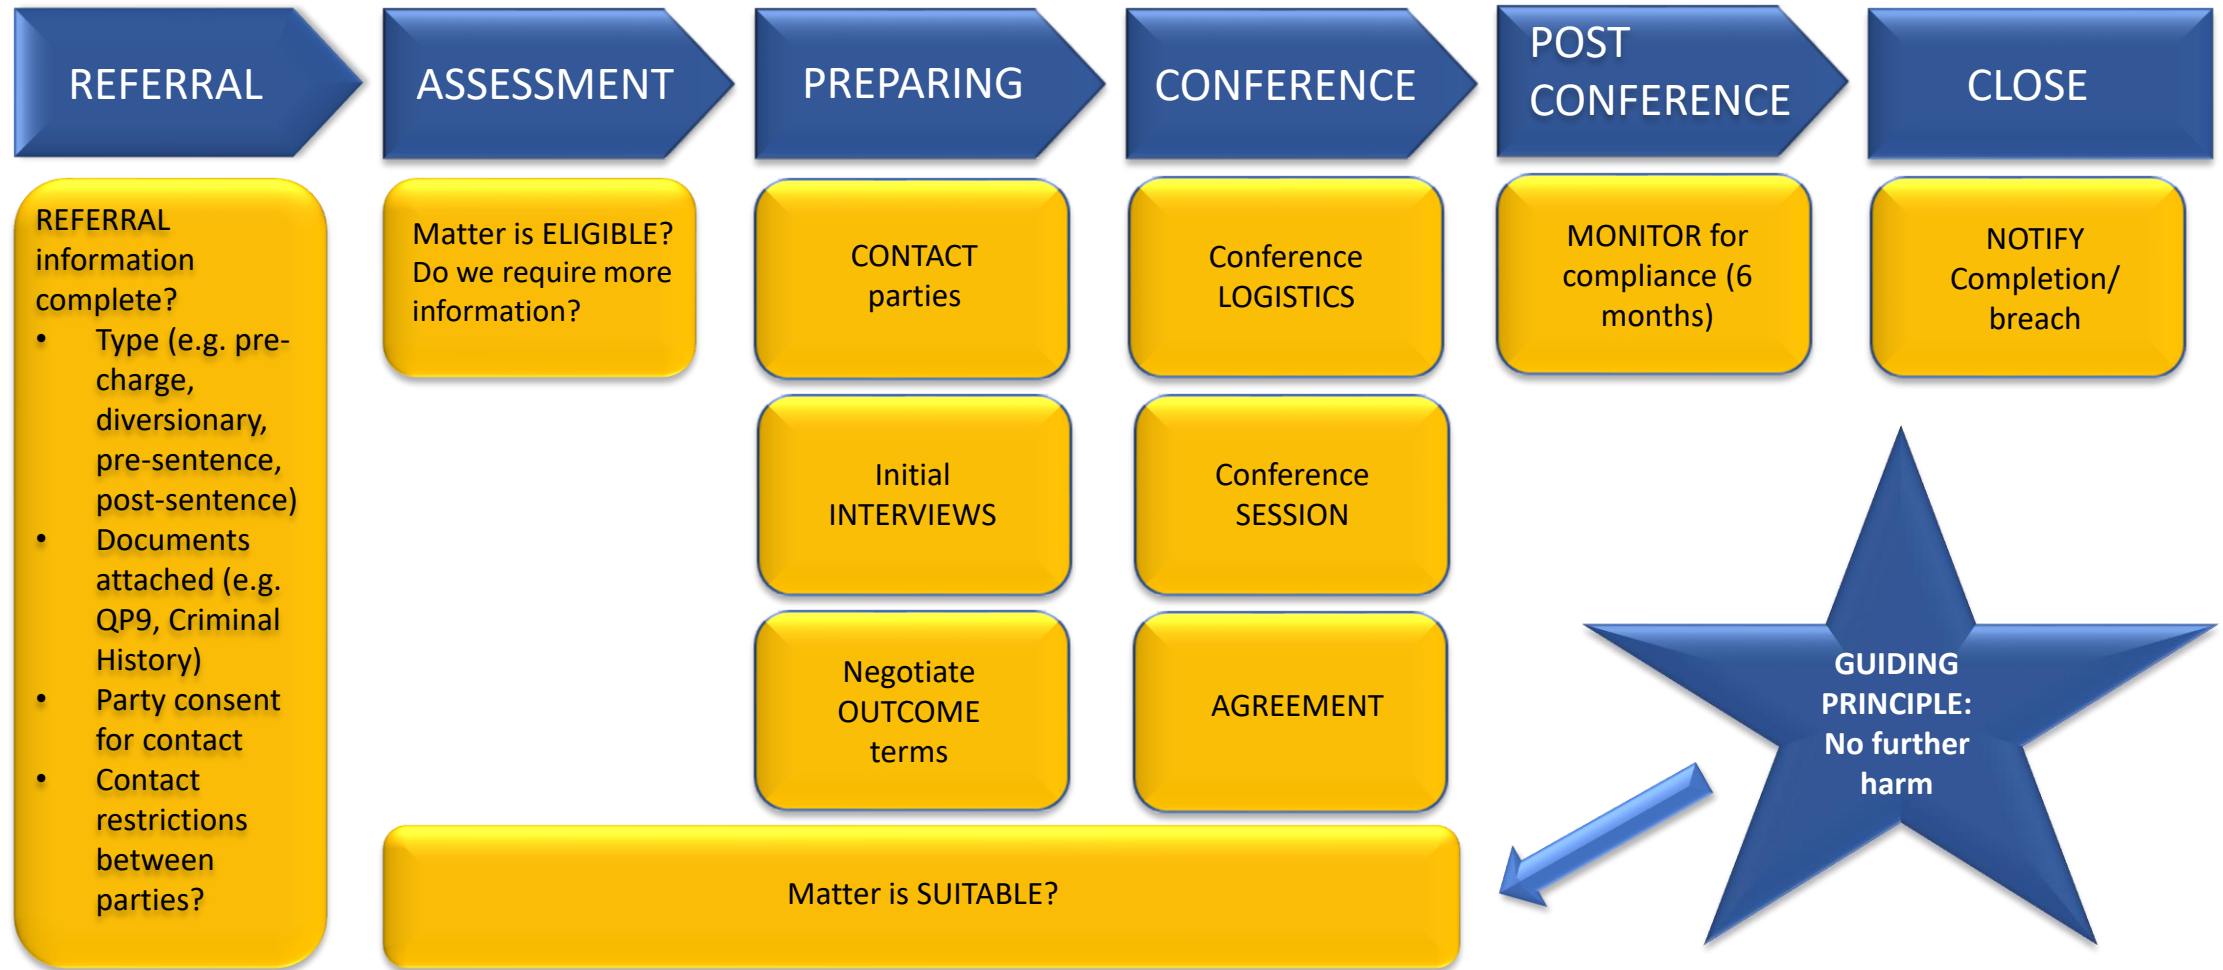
REFERRAL

ASSESSMENT

PREPARING

CONFERENCE

POST CONFERENCE

CLOSE

REFERRAL information complete?
- Type (e.g. pre-charge, diversionary, pre-sentence, post-sentence)
- Documents attached (e.g. QP9, Criminal History)
- Party consent for contact
- Contact restrictions between parties?

Matter is ELIGIBLE? Do we require more information?

CONTACT parties

Initial INTERVIEWS

Negotiate OUTCOME terms

Conference LOGISTICS

Conference SESSION

AGREEMENT

MONITOR for compliance (6 months)

NOTIFY Completion/ breach

Matter is SUITABLE?

GUIDING PRINCIPLE: No further harm